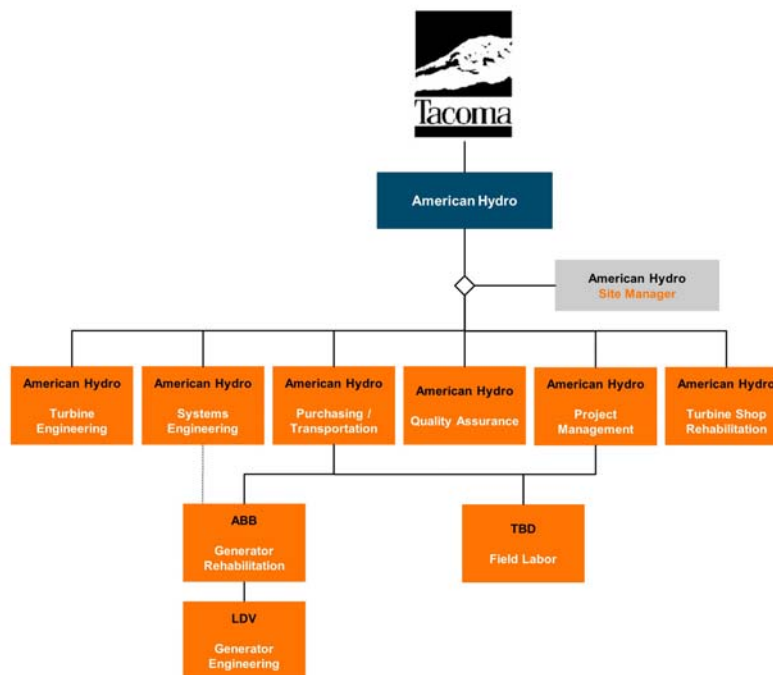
Tacoma

American Hydro

American Hydro
Site Manager

American Hydro
Turbine Engineering

American Hydro
Systems Engineering

American Hydro
Purchasing / Transportation

American Hydro
Quality Assurance

American Hydro
Project Management

American Hydro
Turbine Shop Rehabilitation

ABB
Generator Rehabilitation

TBD
Field Labor

LDV
Generator Engineering